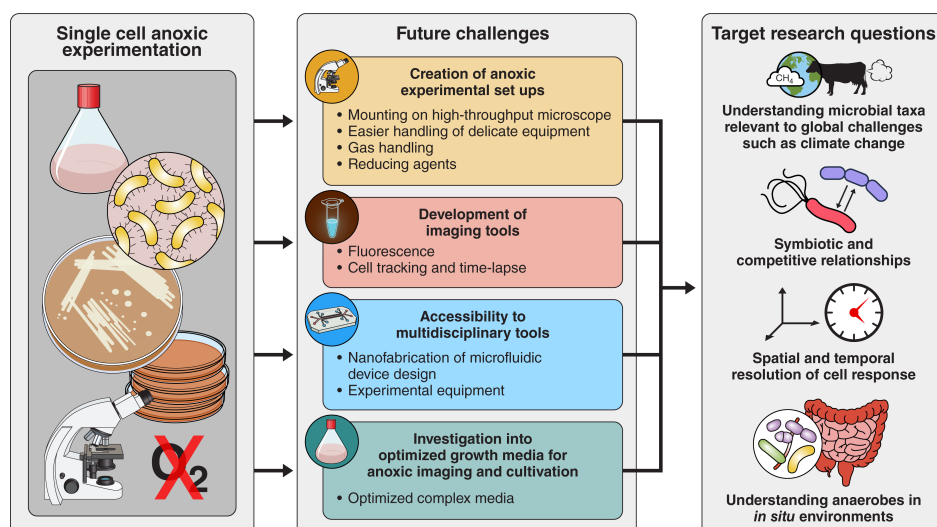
Single cell anoxic experimentation

$O_2$

Future challenges

Creation of anoxic experimental set ups

• Mounting on high-throughput microscope
• Easier handling of delicate equipment
• Gas handling
• Reducing agents

Development of imaging tools

• Fluorescence
• Cell tracking and time-lapse

Accessibility to multidisciplinary tools

• Nanofabrication of microfluidic device design
• Experimental equipment

Investigation into optimized growth media for anoxic imaging and cultivation

• Optimized complex media

Target research questions

$CH_4$

Understanding microbial taxa relevant to global challenges such as climate change

Symbiotic and competitive relationships

Spatial and temporal resolution of cell response

Understanding anaerobes in *in situ* environments